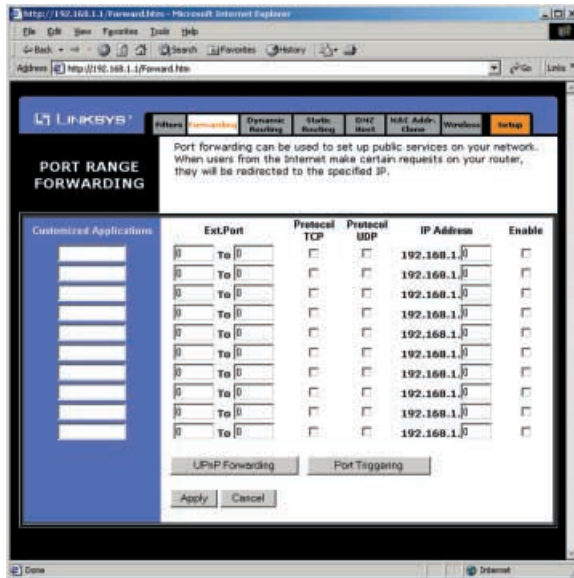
http://192.168.1.1/Forward.htm - Microsoft Internet Explorer

File Edit View Favorites Tools Help

Back Search Favorites History

Address http://192.168.1.1/Forward.htm Go Links

LINKSYS

Filters Forwarding Dynamic Routing Static Routing DMZ Host MAC Addr. Clone Wireless Setup

PORT RANGE FORWARDING

Port forwarding can be used to set up public services on your network. When users from the Internet make certain requests on your router, they will be redirected to the specified IP.

Customized Applications

| Ext.Port | | Protocol TCP | Protocol UDP | IP Address | Enable |
|---|---|---|---|---|---|
| 0 | To 0 | | | 192.168.1.0 | |
| 0 | To 0 | | | 192.168.1.0 | |
| 0 | To 0 | | | 192.168.1.0 | |
| 0 | To 0 | | | 192.168.1.0 | |
| 0 | To 0 | | | 192.168.1.0 | |
| 0 | To 0 | | | 192.168.1.0 | |
| 0 | To 0 | | | 192.168.1.0 | |
| 0 | To 0 | | | 192.168.1.0 | |
| 0 | To 0 | | | 192.168.1.0 | |
| 0 | To 0 | | | 192.168.1.0 | |

UPnP Forwarding Port Triggering

Apply Cancel

Done Internet